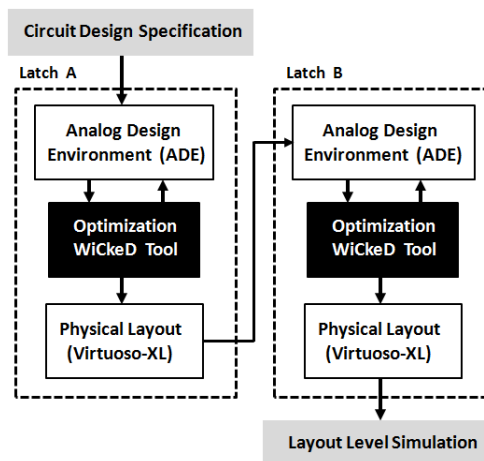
Circuit Design Specification

Latch A

Analog Design Environment (ADE)

Optimization WiCkeD Tool

Physical Layout (Virtuoso-XL)

Latch B

Analog Design Environment (ADE)

Optimization WiCkeD Tool

Physical Layout (Virtuoso-XL)

Layout Level Simulation